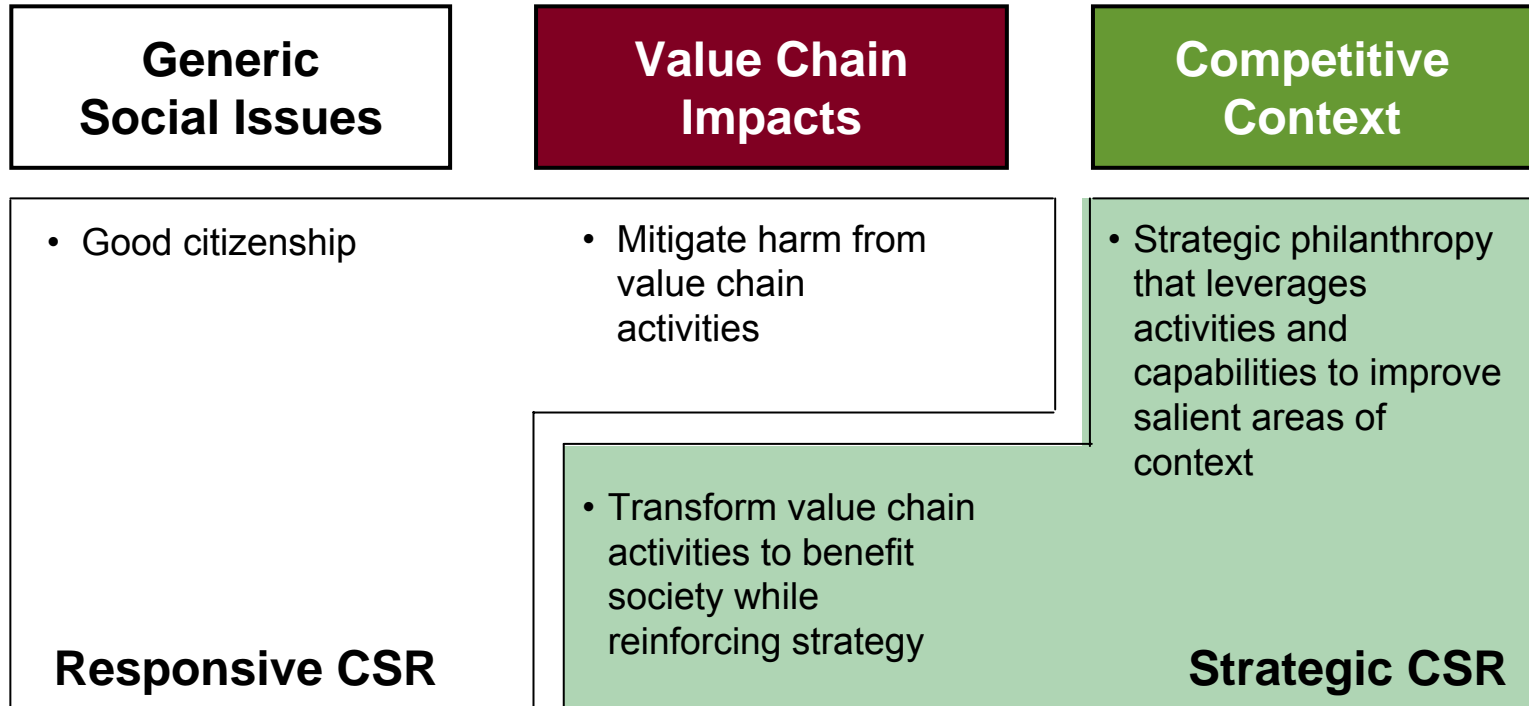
Generic Social Issues

Value Chain Impacts

Competitive Context

• Good citizenship

• Mitigate harm from value chain activities

• Strategic philanthropy that leverages activities and capabilities to improve salient areas of context

• Transform value chain activities to benefit society while reinforcing strategy

Responsive CSR

Strategic CSR